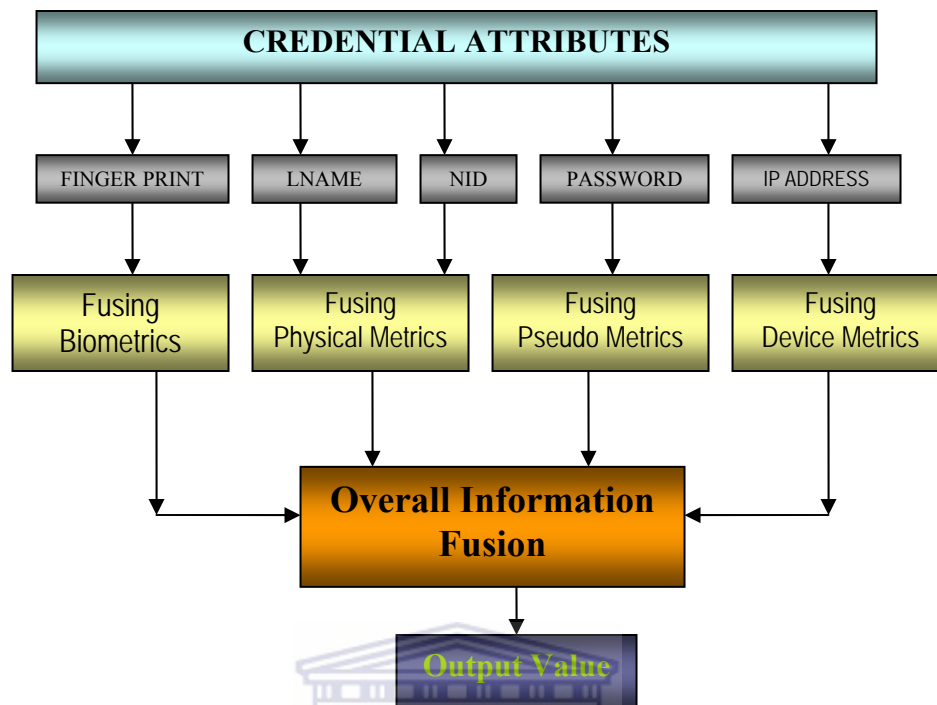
CREDENTIAL ATTRIBUTES

FINGER PRINT

LNAME

NID

PASSWORD

IP ADDRESS

Fusing Biometrics

Fusing Physical Metrics

Fusing Pseudo Metrics

Fusing Device Metrics

Overall Information Fusion

Output Value